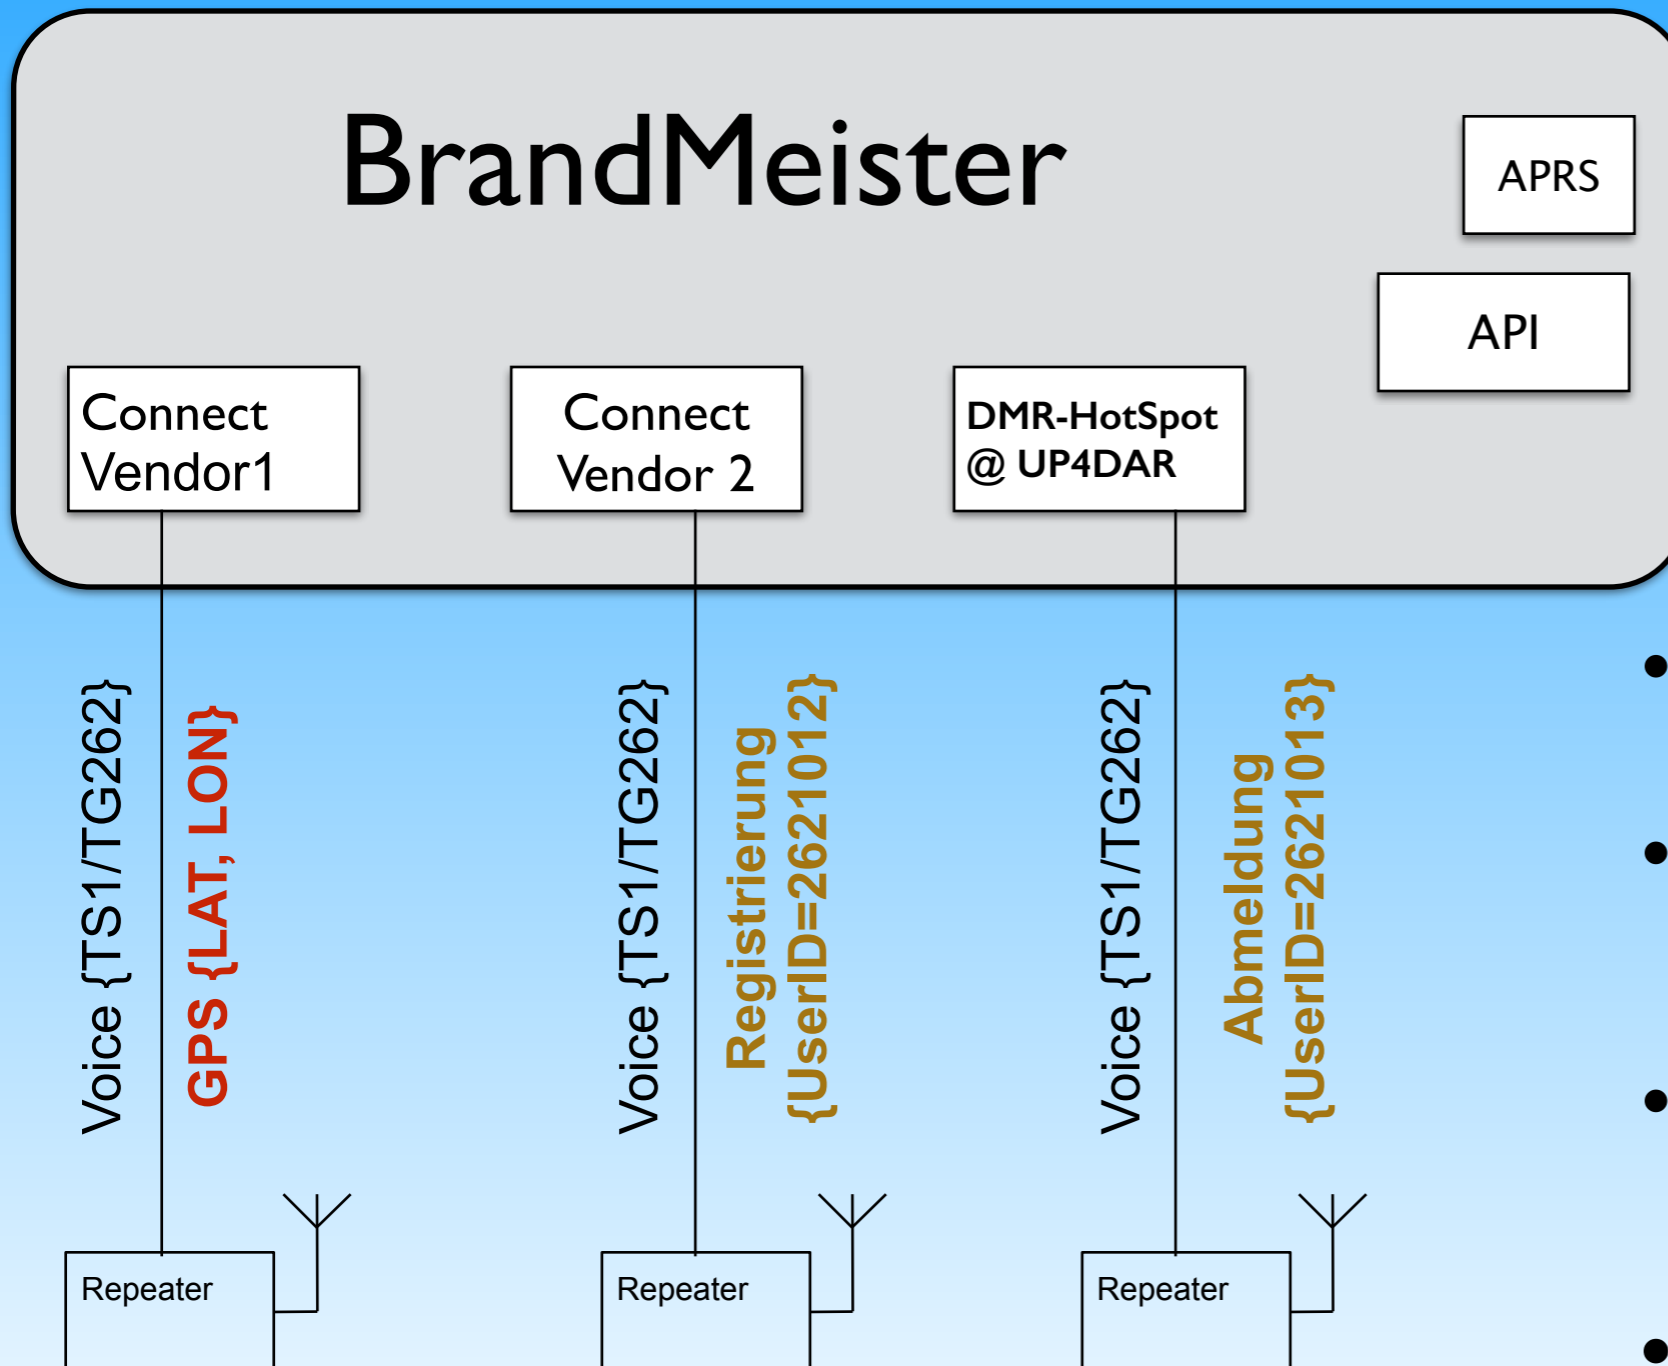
BrandMeister

APRS

API

Connect Vendor1

Connect Vendor 2

DMR-HotSpot @ UP4DAR

Voice {TS1/TG262}

GPS {LAT, LON}

Voice {TS1/TG262}

Registrierung {UserID=2621012}

Voice {TS1/TG262}

Abmeldung {UserID=2621013}

Repeater

Repeater

Repeater